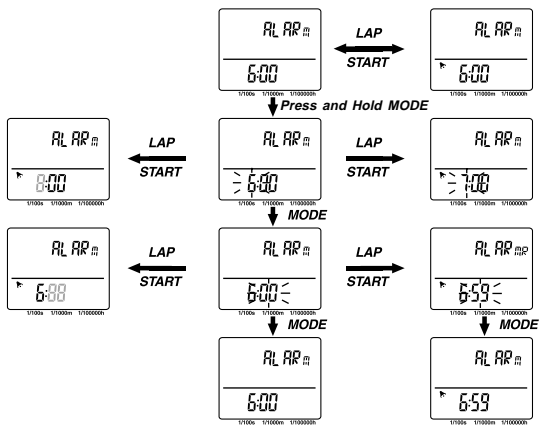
ALARm
6:00
1/100s 1/1000m 1/100000h

LAP
START

ALARm
6:00

Press and Hold MODE

ALARm
8:00
1/100s 1/1000m 1/100000h

LAP
START

ALARm
6:00
1/100s 1/1000m 1/100000h

LAP
START

ALARm
7:00

MODE

ALARm
6:88
1/100s 1/1000m 1/100000h

LAP
START

ALARm
6:00
1/100s 1/1000m 1/100000h

LAP
START

ALARm
6:59

MODE

MODE

ALARm
6:00
1/100s 1/1000m 1/100000h

ALARm
6:59
1/100s 1/1000m 1/100000h